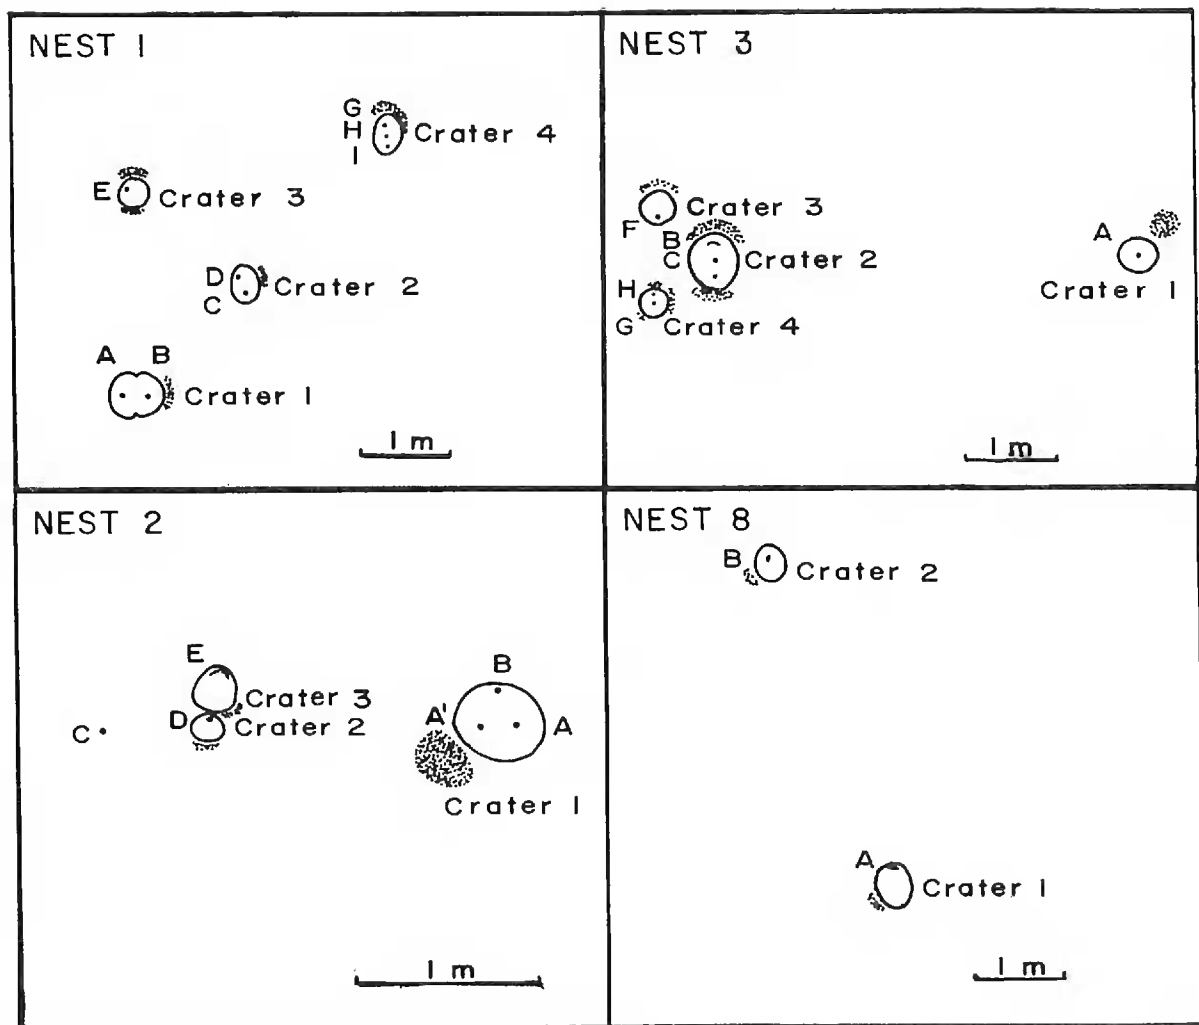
NEST 1

G
H
I
Crater 4

E Crater 3

D
C
Crater 2

A B
Crater 1

1 m

NEST 3

F Crater 3
B
C
Crater 2
H
G Crater 4

A
Crater 1

1 m

NEST 2

E
Crater 3
D Crater 2
C

B
A'
A
Crater 1

1 m

NEST 8

B Crater 2

A Crater 1

1 m